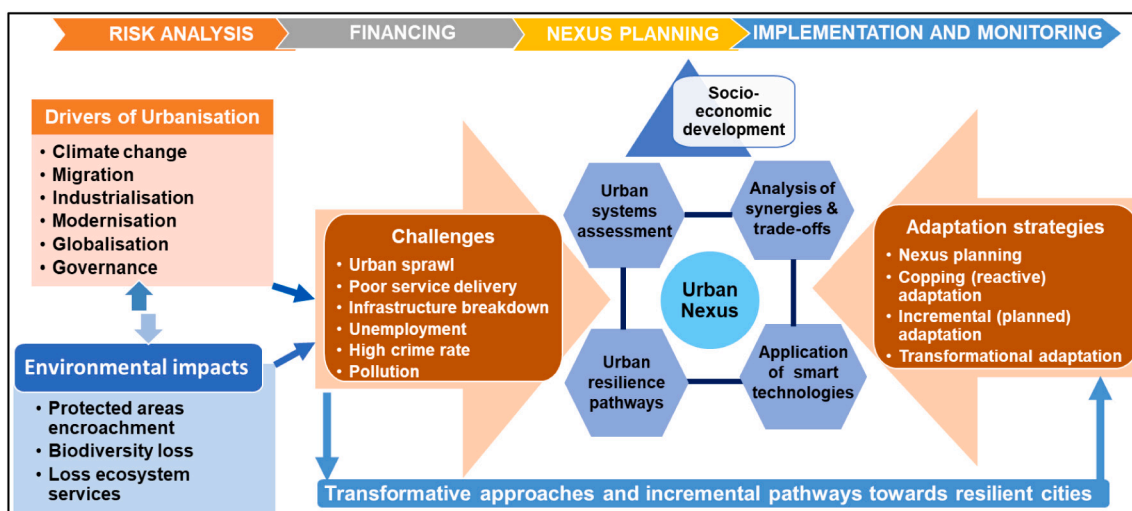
RISK ANALYSIS FINANCING NEXUS PLANNING IMPLEMENTATION AND MONITORING

Drivers of Urbanisation
• Climate change
• Migration
• Industrialisation
• Modernisation
• Globalisation
• Governance

Environmental impacts
• Protected areas encroachment
• Biodiversity loss
• Loss ecosystem services

Challenges
• Urban sprawl
• Poor service delivery
• Infrastructure breakdown
• Unemployment
• High crime rate
• Pollution

Socio-economic development

Urban systems assessment

Analysis of synergies & trade-offs

Urban Nexus

Urban resilience pathways

Application of smart technologies

Adaptation strategies
• Nexus planning
• Copping (reactive) adaptation
• Incremental (planned) adaptation
• Transformational adaptation

Transformative approaches and incremental pathways towards resilient cities